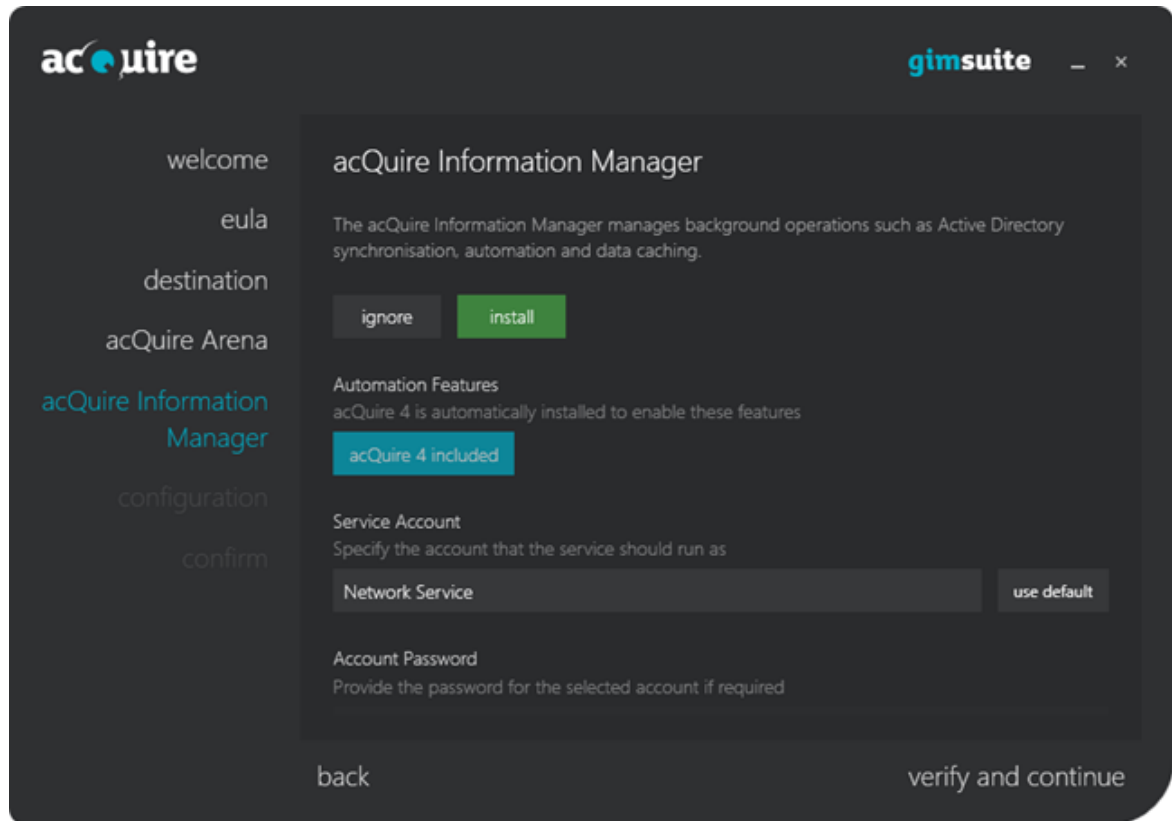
acquire

gimsuite _ ×

welcome

eula

destination

acQuire Arena

acQuire Information Manager

configuration

confirm

acQuire Information Manager

The acQuire Information Manager manages background operations such as Active Directory synchronisation, automation and data caching.

ignore

install

Automation Features

acQuire 4 is automatically installed to enable these features

acQuire 4 included

Service Account

Specify the account that the service should run as

Network Service

use default

Account Password

Provide the password for the selected account if required

back

verify and continue